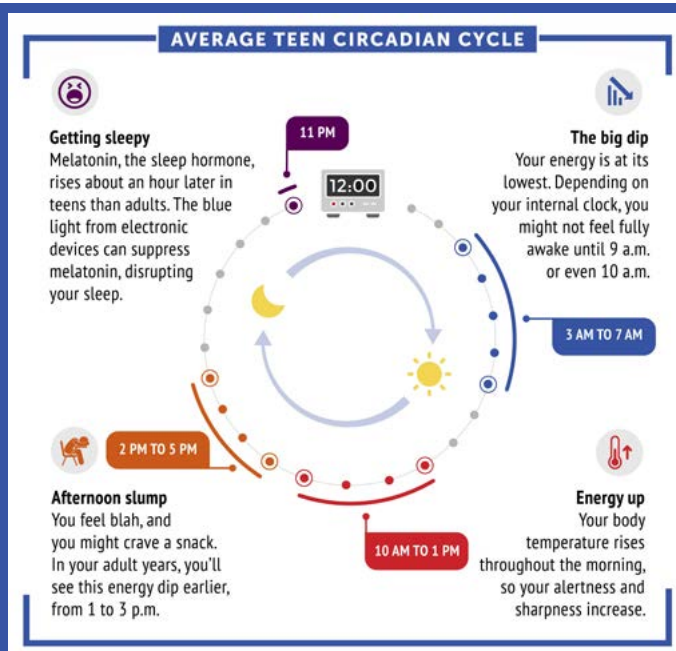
AVERAGE TEEN CIRCADIAN CYCLE

Getting sleepy
Melatonin, the sleep hormone, rises about an hour later in teens than adults. The blue light from electronic devices can suppress melatonin, disrupting your sleep.

11 PM

12:00

The big dip
Your energy is at its lowest. Depending on your internal clock, you might not feel fully awake until 9 a.m. or even 10 a.m.

3 AM TO 7 AM

2 PM TO 5 PM

Afternoon slump
You feel blah, and you might crave a snack. In your adult years, you'll see this energy dip earlier, from 1 to 3 p.m.

10 AM TO 1 PM

Energy up
Your body temperature rises throughout the morning, so your alertness and sharpness increase.